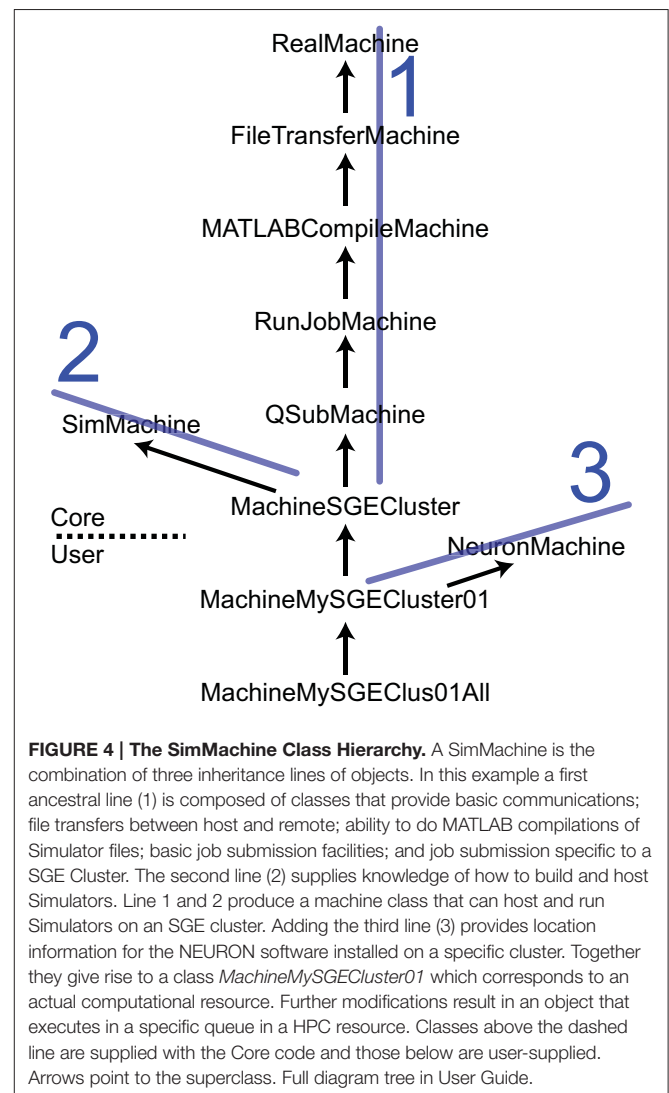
RealMachine

1

FileTransferMachine

MATLABCompileMachine

RunJobMachine

2

SimMachine

QSubMachine

3

MachineSGECluster

Core

User

NeuronMachine

MachineMySGECluster01

MachineMySGEClus01All

**FIGURE 4 | The SimMachine Class Hierarchy.** A SimMachine is the combination of three inheritance lines of objects. In this example a first ancestral line (1) is composed of classes that provide basic communications; file transfers between host and remote; ability to do MATLAB compilations of Simulator files; basic job submission facilities; and job submission specific to a SGE Cluster. The second line (2) supplies knowledge of how to build and host Simulators. Line 1 and 2 produce a machine class that can host and run Simulators on an SGE cluster. Adding the third line (3) provides location information for the NEURON software installed on a specific cluster. Together they give rise to a class *MachineMySGECluster01* which corresponds to an actual computational resource. Further modifications result in an object that executes in a specific queue in a HPC resource. Classes above the dashed line are supplied with the Core code and those below are user-supplied. Arrows point to the superclass. Full diagram tree in User Guide.